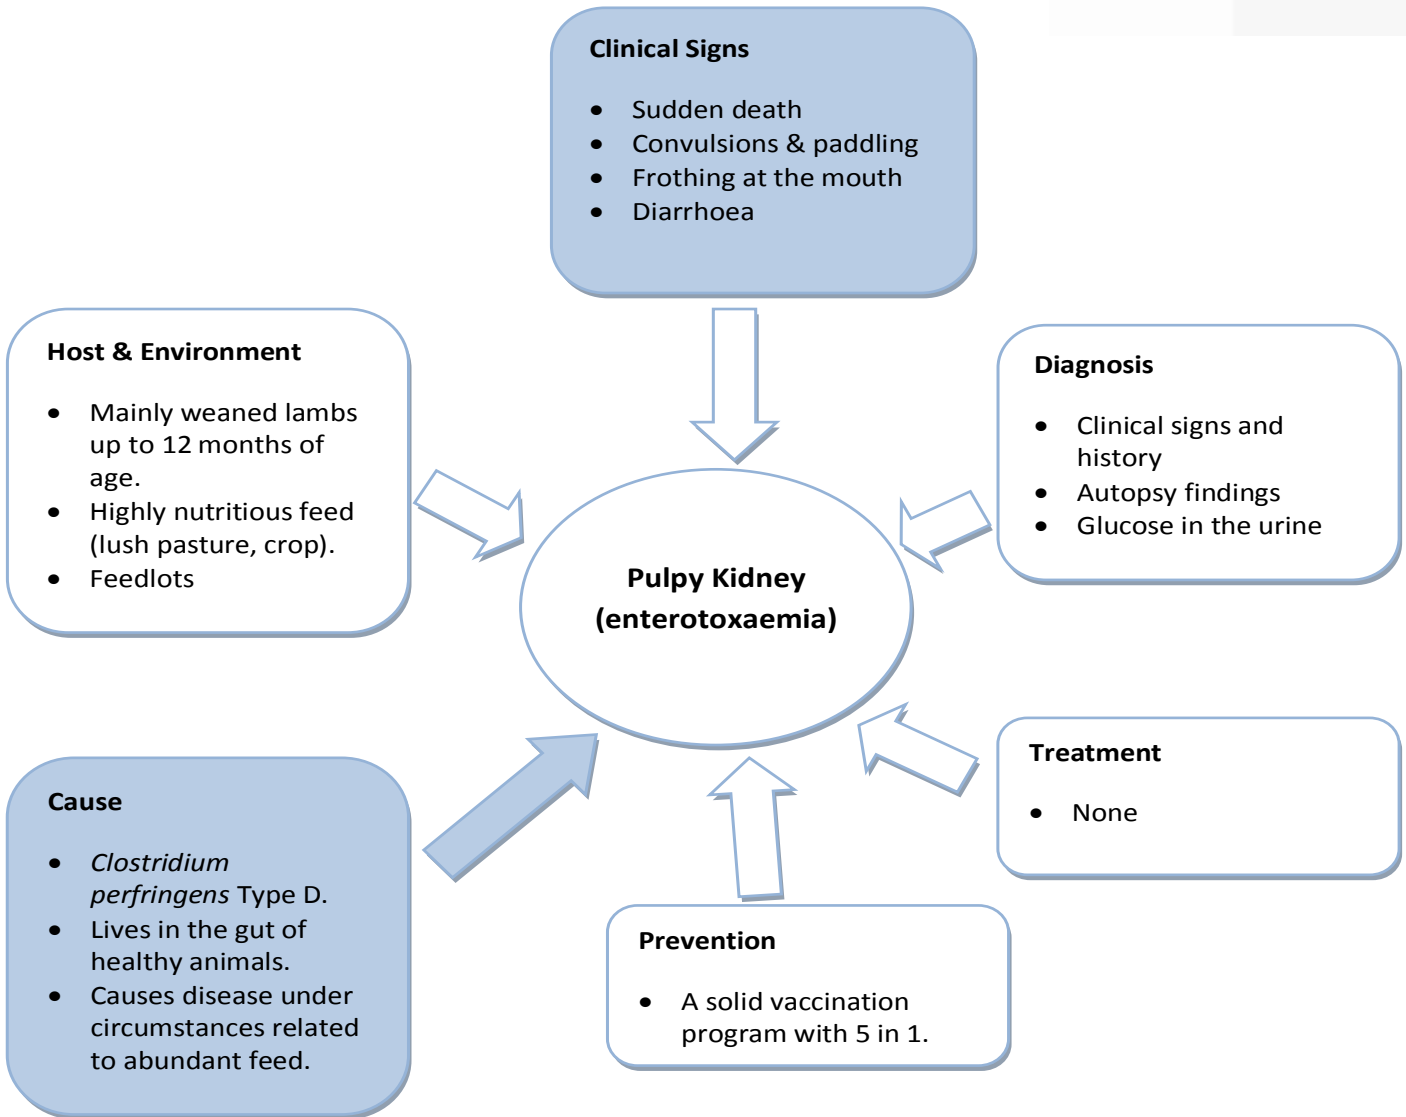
Clinical Signs

- Sudden death
- Convulsions & paddling
- Frothing at the mouth
- Diarrhoea

Host & Environment

- Mainly weaned lambs up to 12 months of age.
- Highly nutritious feed (lush pasture, crop).
- Feedlots

Diagnosis

- Clinical signs and history
- Autopsy findings
- Glucose in the urine

Pulpy Kidney (enterotoxaemia)

Treatment

- None

Cause

- *Clostridium perfringens* Type D.
- Lives in the gut of healthy animals.
- Causes disease under circumstances related to abundant feed.

Prevention

- A solid vaccination program with 5 in 1.